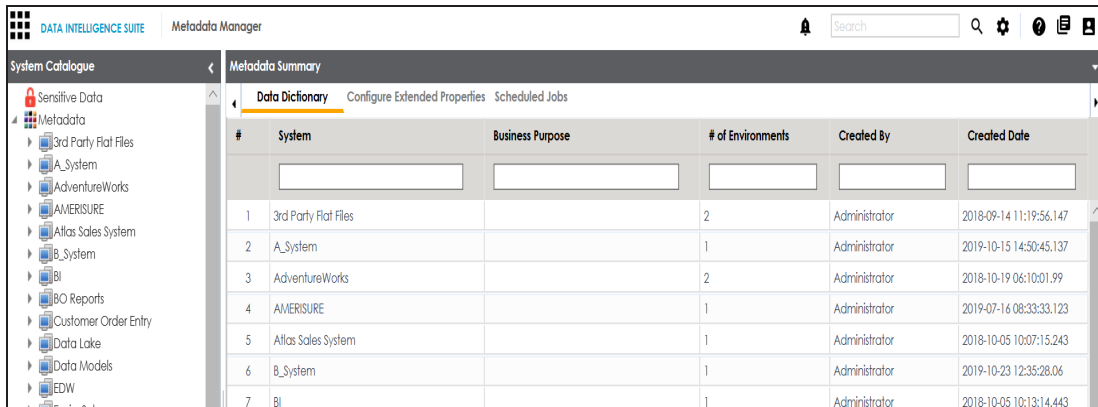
DATA INTELLIGENCE SUITE | Metadata Manager

Search

System Catalogue

Sensitive Data
Metadata
3rd Party Flat Files
A_System
AdventureWorks
AMERISURE
Atlas Sales System
B_System
BI
BO Reports
Customer Order Entry
Data Lake
Data Models
EDW

Metadata Summary

Data Dictionary | Configure Extended Properties | Scheduled Jobs

| # | System | Business Purpose | # of Environments | Created By | Created Date |
|---|---|---|---|---|---|
| | | | | | |
| 1 | 3rd Party Flat Files | | 2 | Administrator | 2018-09-14 11:19:56.147 |
| 2 | A_System | | 1 | Administrator | 2019-10-15 14:50:45.137 |
| 3 | AdventureWorks | | 2 | Administrator | 2018-10-19 06:10:01.99 |
| 4 | AMERISURE | | 1 | Administrator | 2019-07-16 08:33:33.123 |
| 5 | Atlas Sales System | | 1 | Administrator | 2018-10-05 10:07:15.243 |
| 6 | B_System | | 1 | Administrator | 2019-10-23 12:35:28.06 |
| 7 | BI | | 1 | Administrator | 2018-10-05 10:13:14.443 |